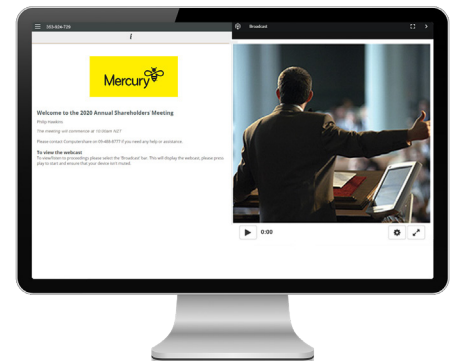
503-634-729

i

Mercury

Welcome to the 2020 Annual Shareholders Meeting

Philip Hawkins

This meeting will commence at 10:30am NZT

Please contact Computershare on 09-488-8777 if you need any help or assistance.

To view the webcast

To view/listen to proceedings please select the 'Broadcast' bar. This will display the webcast, please press play to start and ensure that your device isn't muted.

Broadcast

0:00